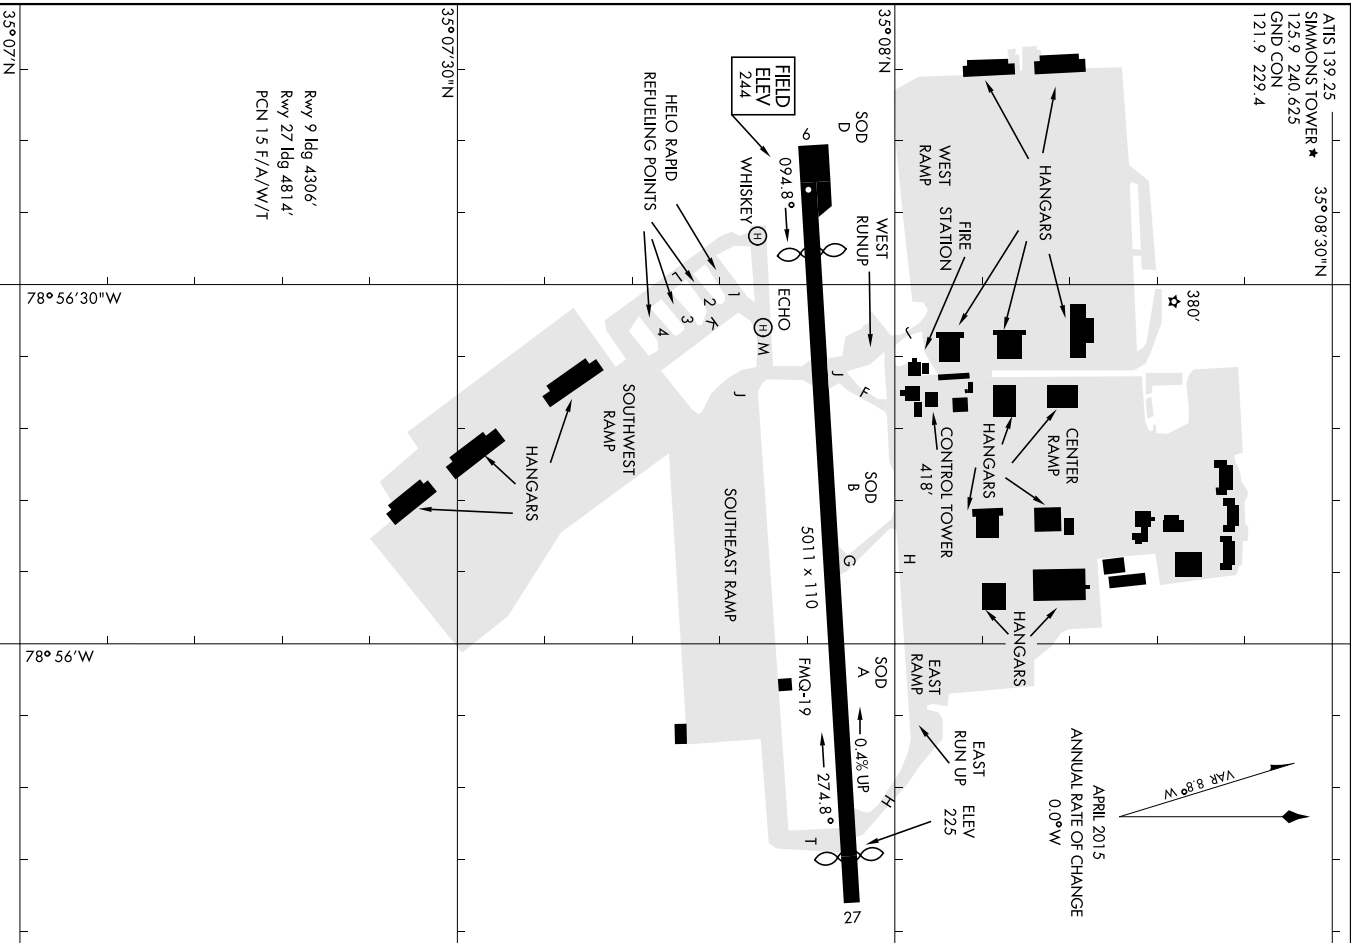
ATIS 139.25
SIMMONS TOWER ★
125.9 240.625
GND CON
121.9 229.4

35°08'30"N

35°08'N

35°07'30"N

35°07'N

78°56'30"W

78°56'W

Rwy 9 ldg 4306'
Rwy 27 ldg 4814'
PCN 15 F/A/W/T

FIELD
ELEV
244

HELO RAPID
REFUELING POINTS

SOD
D

6

094.8°

WHISKEY

WEST
RUNUP

WEST
RAMP

FIRE
STATION

HANGARS

380'

ECHO

1
2
3
4

M

J

J

F

SOUTHWEST
RAMP

HANGARS

CONTROL TOWER
418'

HANGARS

CENTER
RAMP

SOD
B

SOUTHEAST RAMP

5011 x 110

G

H

HANGARS

EAST
RAMP

SOD
A

FMQ-19

0.4% UP

274.8°

EAST
RUN UP

H

ELEV
225

T

27

VAR 8.8°W

APRIL 2015
ANNUAL RATE OF CHANGE
0.0°W